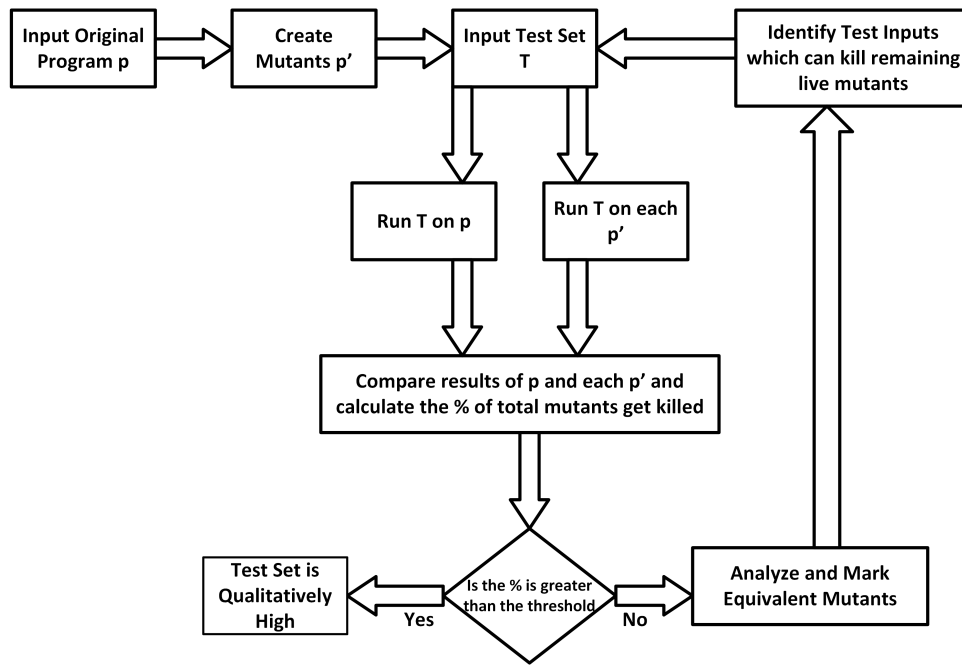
Input Original Program p

Create Mutants p’

Input Test Set T

Identify Test Inputs which can kill remaining live mutants

Run T on p

Run T on each p’

Compare results of p and each p’ and calculate the % of total mutants get killed

Is the % is greater than the threshold

Yes

No

Test Set is Qualitatively High

Analyze and Mark Equivalent Mutants